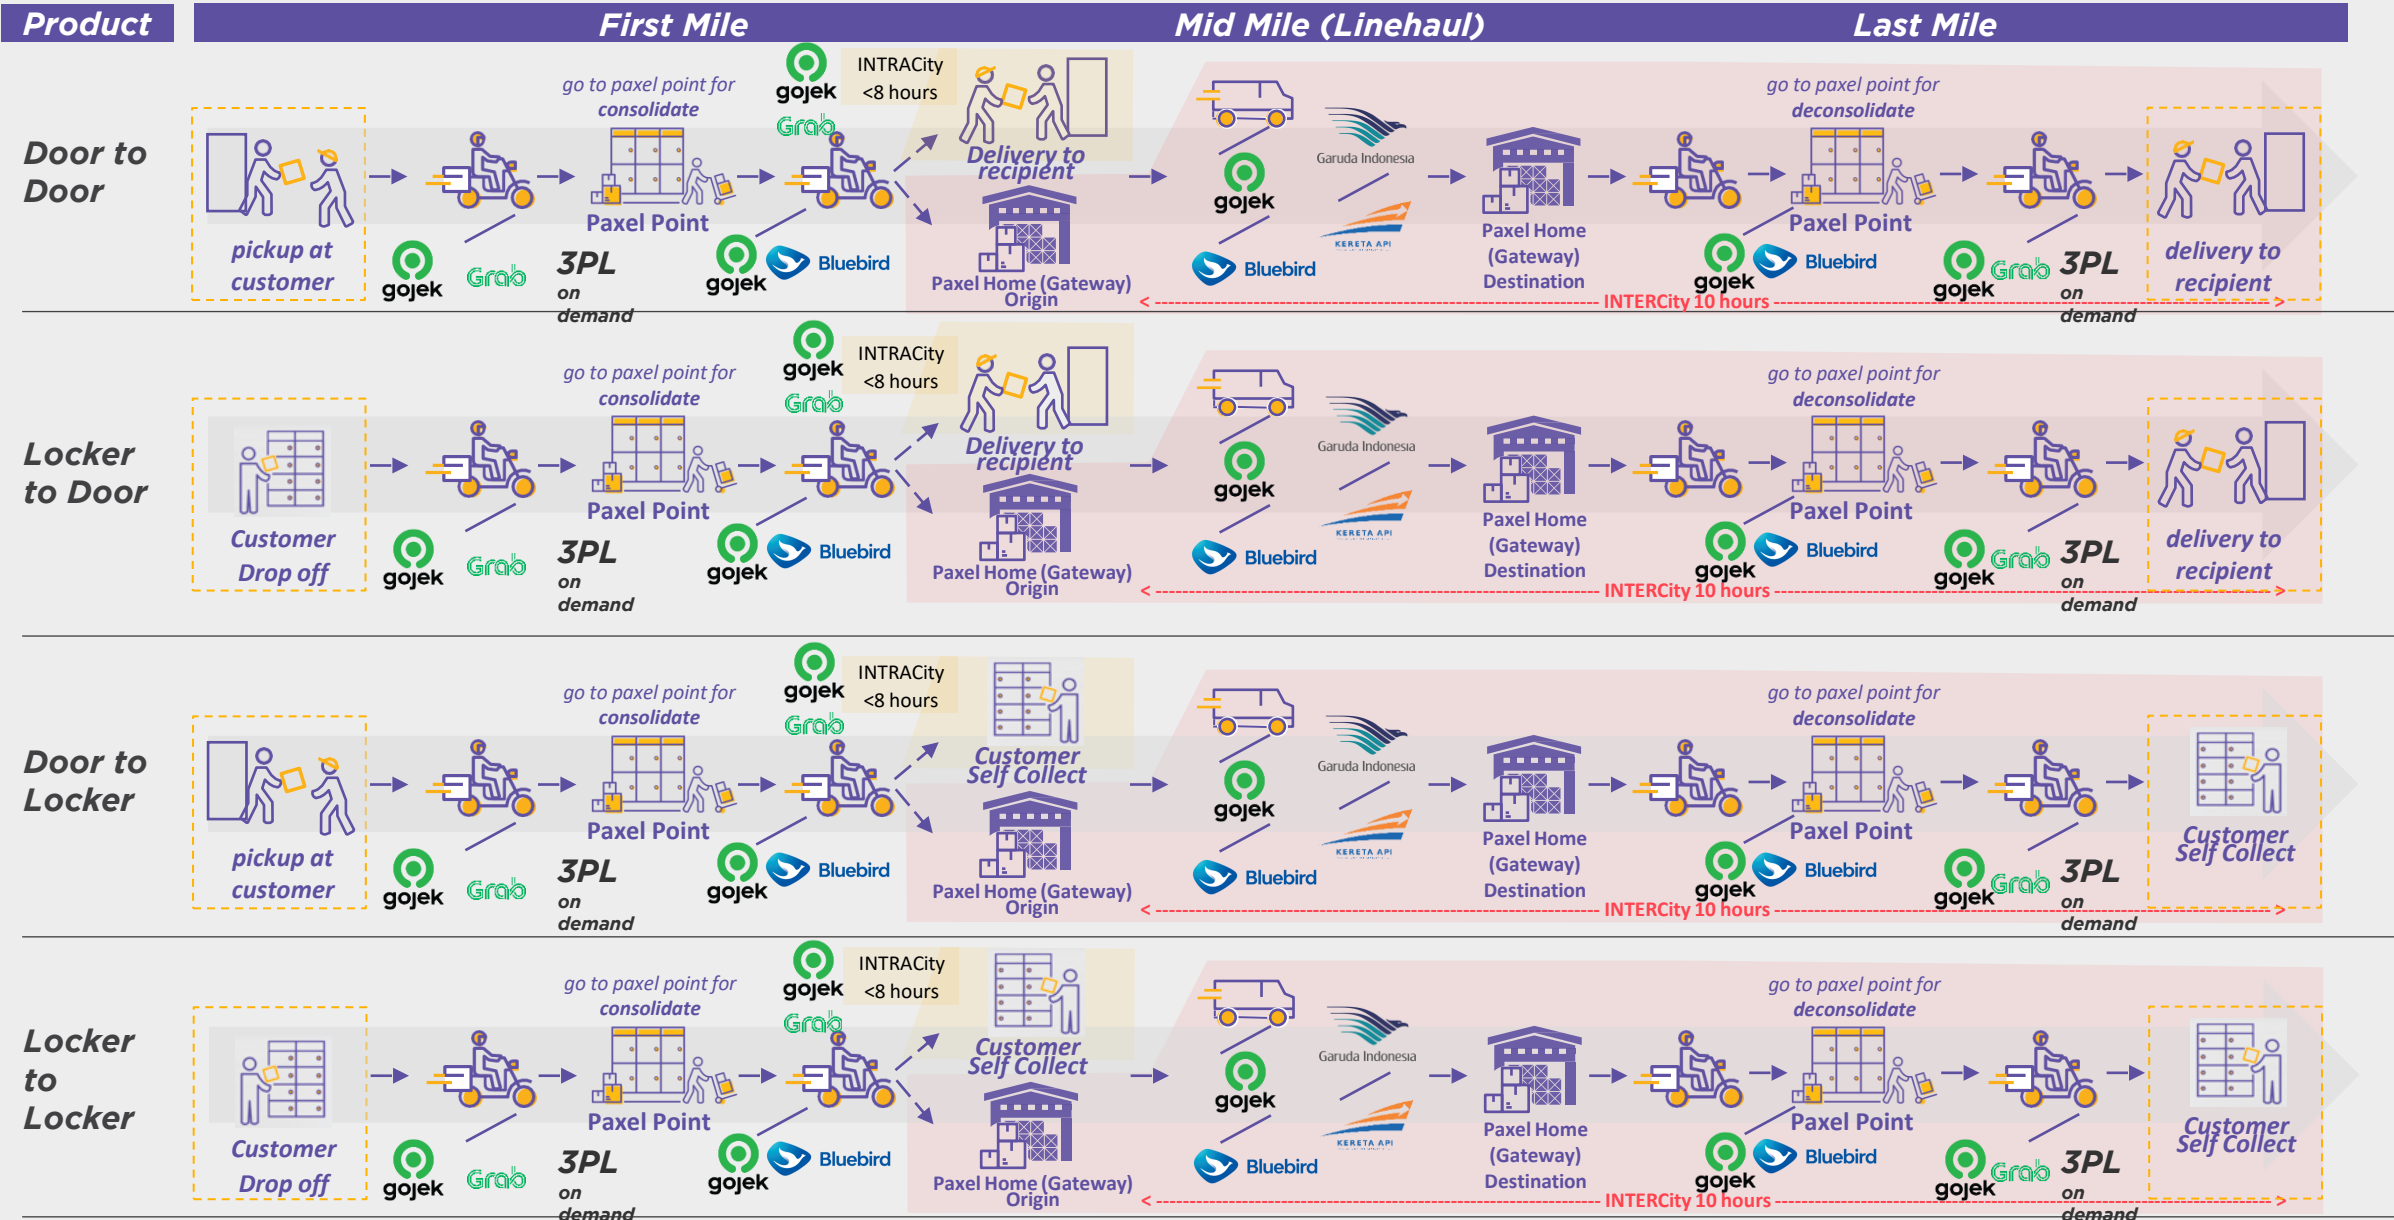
Product | First Mile | Mid Mile (Linehaul) | Last Mile

Door to Door

pickup at customer

gojek Grab

go to paxel point for consolidate

Paxel Point

3PL on demand

gojek Grab

INTRACity <8 hours

Delivery to recipient

gojek Bluebird

Paxel Home (Gateway) Origin

gojek Bluebird

Garuda Indonesia

KERETA API

Paxel Home (Gateway) Destination

go to paxel point for deconsolidate

Paxel Point

gojek Bluebird

gojek Grab 3PL on demand

delivery to recipient

INTERCity 10 hours

Locker to Door

Customer Drop off

gojek Grab

go to paxel point for consolidate

Paxel Point

3PL on demand

gojek Grab

INTRACity <8 hours

Delivery to recipient

gojek Bluebird

Paxel Home (Gateway) Origin

gojek Bluebird

Garuda Indonesia

KERETA API

Paxel Home (Gateway) Destination

go to paxel point for deconsolidate

Paxel Point

gojek Bluebird

gojek Grab 3PL on demand

delivery to recipient

INTERCity 10 hours

Door to Locker

pickup at customer

gojek Grab

go to paxel point for consolidate

Paxel Point

3PL on demand

gojek Grab

INTRACity <8 hours

Customer Self Collect

gojek Bluebird

Paxel Home (Gateway) Origin

gojek Bluebird

Garuda Indonesia

KERETA API

Paxel Home (Gateway) Destination

go to paxel point for deconsolidate

Paxel Point

gojek Bluebird

gojek Grab 3PL on demand

Customer Self Collect

INTERCity 10 hours

Locker to Locker

Customer Drop off

gojek Grab

go to paxel point for consolidate

Paxel Point

3PL on demand

gojek Grab

INTRACity <8 hours

Customer Self Collect

gojek Bluebird

Paxel Home (Gateway) Origin

gojek Bluebird

Garuda Indonesia

KERETA API

Paxel Home (Gateway) Destination

go to paxel point for deconsolidate

Paxel Point

gojek Bluebird

gojek Grab 3PL on demand

Customer Self Collect

INTERCity 10 hours